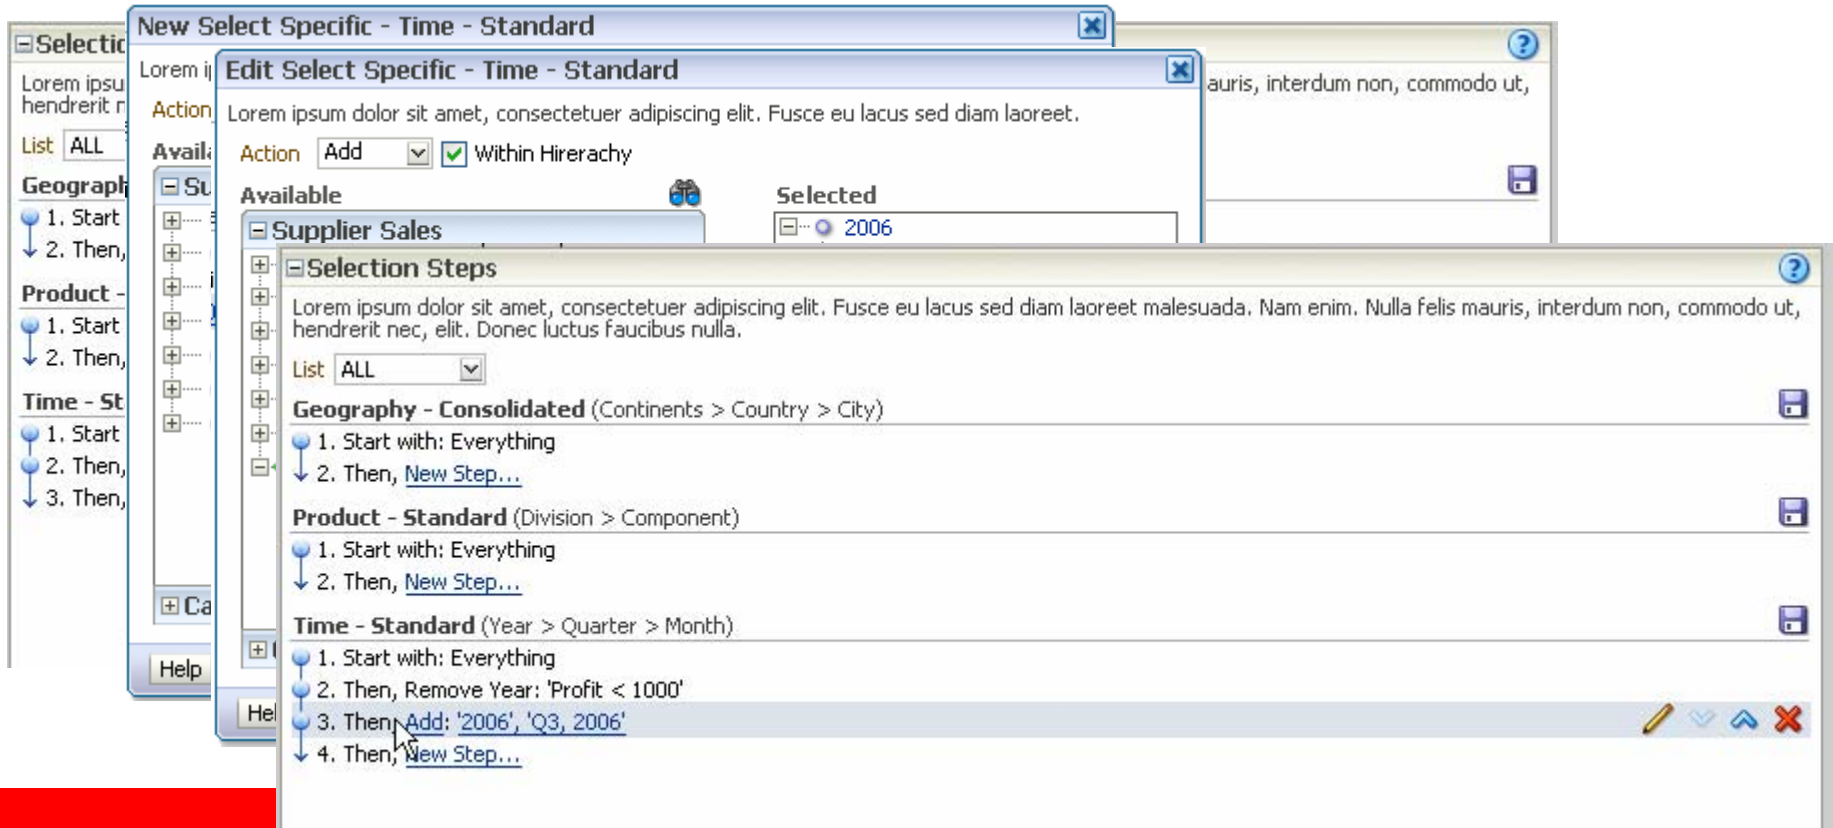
Selectic
Lorem ipsu hendrerit r
List ALL
Geograph
1. Start
2. Then,
Product -
1. Start
2. Then,
Time - St
1. Start
2. Then,
3. Then,

New Select Specific - Time - Standard
Lorem i
Action
Avail
Su
Ca
Help

auris, interdum non, commodo ut,

Edit Select Specific - Time - Standard
Lorem ipsum dolor sit amet, consectetuer adipiscing elit. Fusce eu lacus sed diam laoreet.
Action Add Within Hireracthy
Available
Selected
Supplier Sales
2006
Hel

Selection Steps
Lorem ipsum dolor sit amet, consectetuer adipiscing elit. Fusce eu lacus sed diam laoreet malesuada. Nam enim. Nulla felis mauris, interdum non, commodo ut, hendrerit nec, elit. Donec luctus faucibus nulla.
List ALL
Geography - Consolidated (Continents > Country > City)
1. Start with: Everything
2. Then, New Step...
Product - Standard (Division > Component)
1. Start with: Everything
2. Then, New Step...
Time - Standard (Year > Quarter > Month)
1. Start with: Everything
2. Then, Remove Year: 'Profit < 1000'
3. Then, Add: '2006', 'Q3, 2006'
4. Then, New Step...